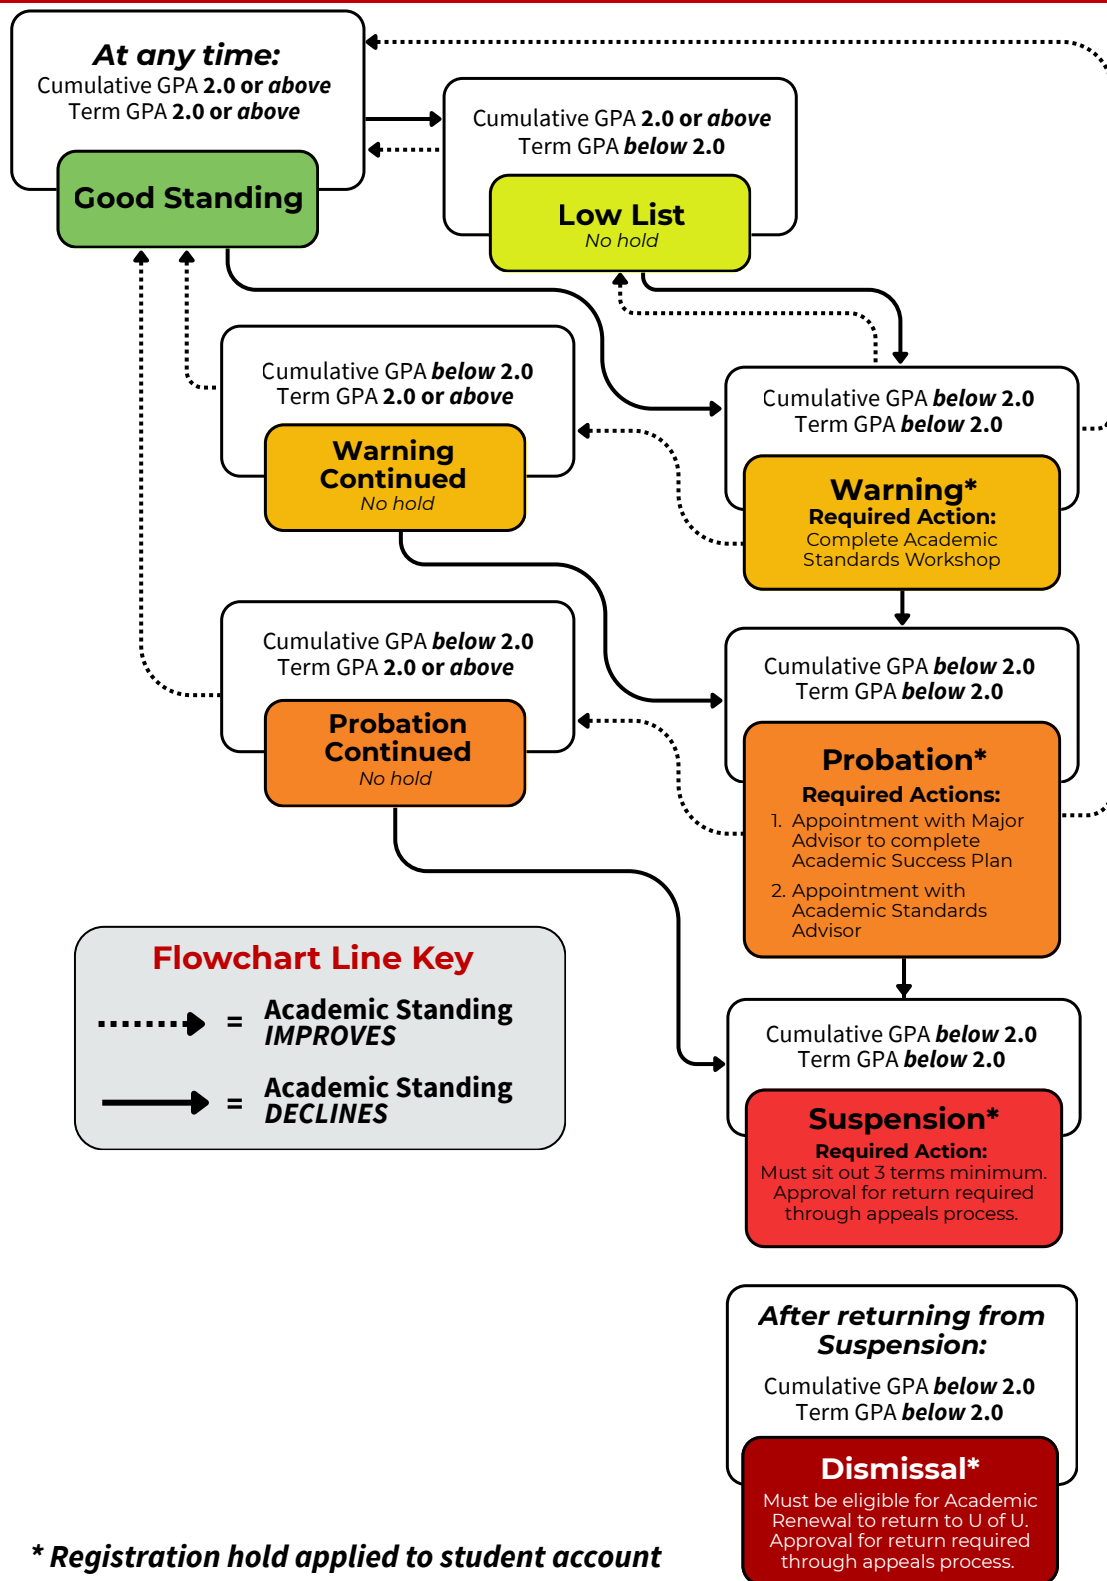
At any time:
Cumulative GPA 2.0 or above
Term GPA 2.0 or above

Good Standing

Cumulative GPA 2.0 or above
Term GPA below 2.0

Low List
No hold

Cumulative GPA below 2.0
Term GPA 2.0 or above

Warning Continued
No hold

Cumulative GPA below 2.0
Term GPA below 2.0

Warning*
Required Action:
Complete Academic Standards Workshop

Cumulative GPA below 2.0
Term GPA 2.0 or above

Probation Continued
No hold

Cumulative GPA below 2.0
Term GPA below 2.0

Probation*
Required Actions:
1. Appointment with Major Advisor to complete Academic Success Plan
2. Appointment with Academic Standards Advisor

Flowchart Line Key
= Academic Standing IMPROVES
= Academic Standing DECLINES

Cumulative GPA below 2.0
Term GPA below 2.0

Suspension*
Required Action:
Must sit out 3 terms minimum. Approval for return required through appeals process.

After returning from Suspension:
Cumulative GPA below 2.0
Term GPA below 2.0

Dismissal*
Must be eligible for Academic Renewal to return to U of U. Approval for return required through appeals process.

* Registration hold applied to student account